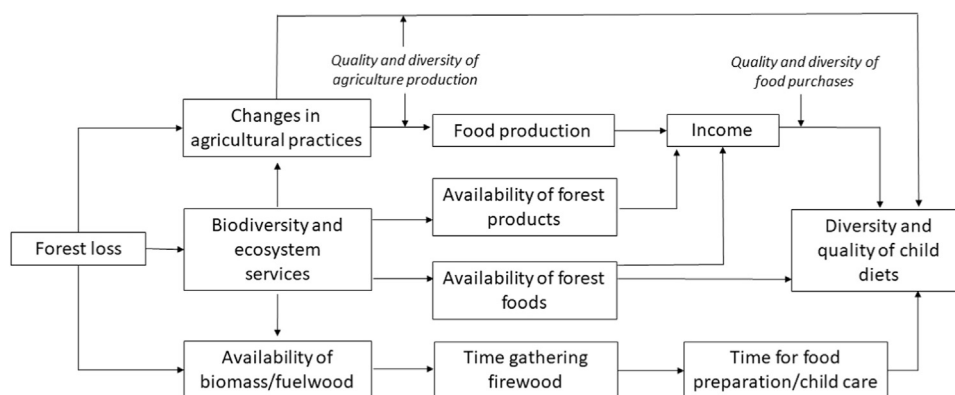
Quality and diversity of agriculture production

Quality and diversity of food purchases

Changes in agricultural practices

Food production

Income

Availability of forest products

Forest loss

Biodiversity and ecosystem services

Diversity and quality of child diets

Availability of forest foods

Availability of biomass/fuelwood

Time gathering firewood

Time for food preparation/child care